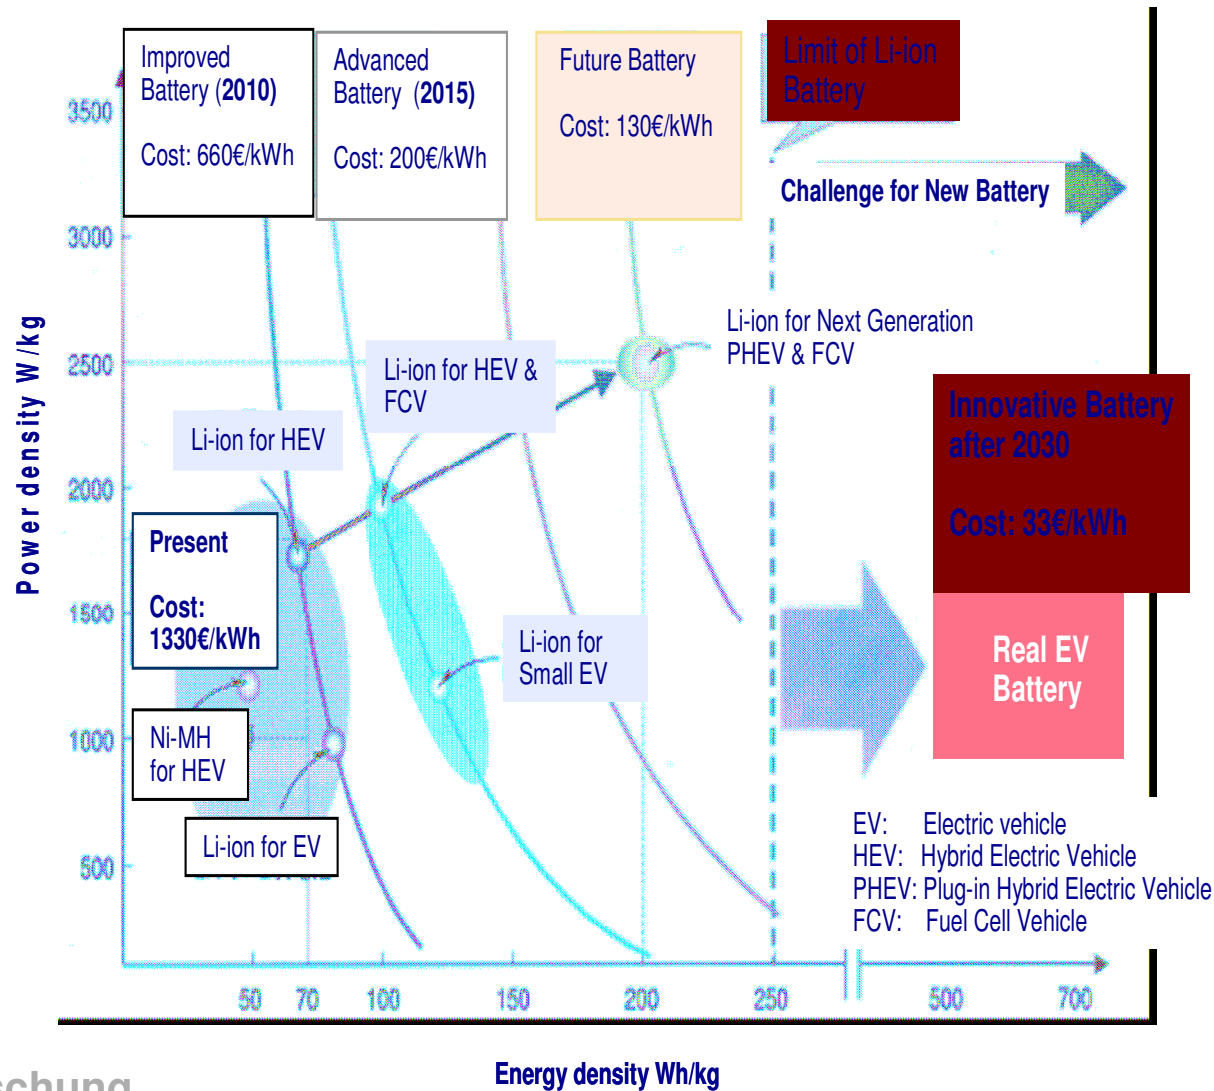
Improved Battery (2010)

Cost: 660€/kWh

Advanced Battery (2015)

Cost: 200€/kWh

Future Battery

Cost: 130€/kWh

Limit of Li-ion Battery

Challenge for New Battery

Li-ion for Next Generation PHEV & FCV

Li-ion for HEV & FCV

Li-ion for HEV

Innovative Battery after 2030

Cost: 33€/kWh

Present

Cost: 1330€/kWh

Li-ion for Small EV

Real EV Battery

Ni-MH for HEV

Li-ion for EV

EV: Electric vehicle
HEV: Hybrid Electric Vehicle
PHEV: Plug-in Hybrid Electric Vehicle
FCV: Fuel Cell Vehicle

Power density W/kg

3500
3000
2500
2000
1500
1000
500

50 70 100 150 200 250 500 700

Energy density Wh/kg

schung